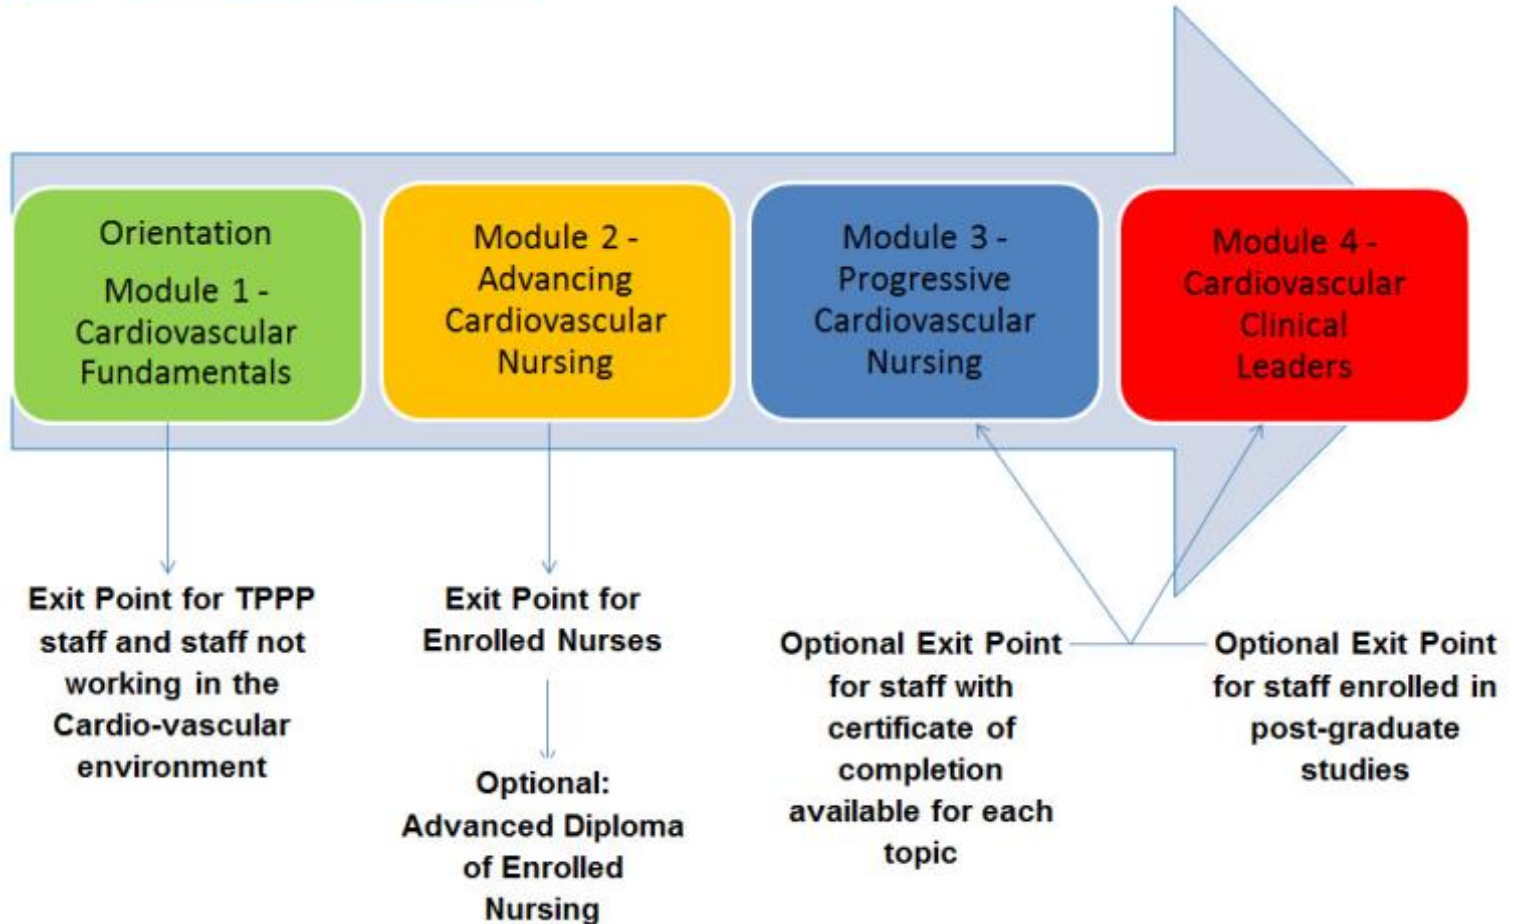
Orientation

Module 1 - Cardiovascular Fundamentals

Module 2 - Advancing Cardiovascular Nursing

Module 3 - Progressive Cardiovascular Nursing

Module 4 - Cardiovascular Clinical Leaders

Exit Point for TPPP staff and staff not working in the Cardio-vascular environment

Exit Point for Enrolled Nurses

Optional: Advanced Diploma of Enrolled Nursing

Optional Exit Point for staff with certificate of completion available for each topic

Optional Exit Point for staff enrolled in post-graduate studies